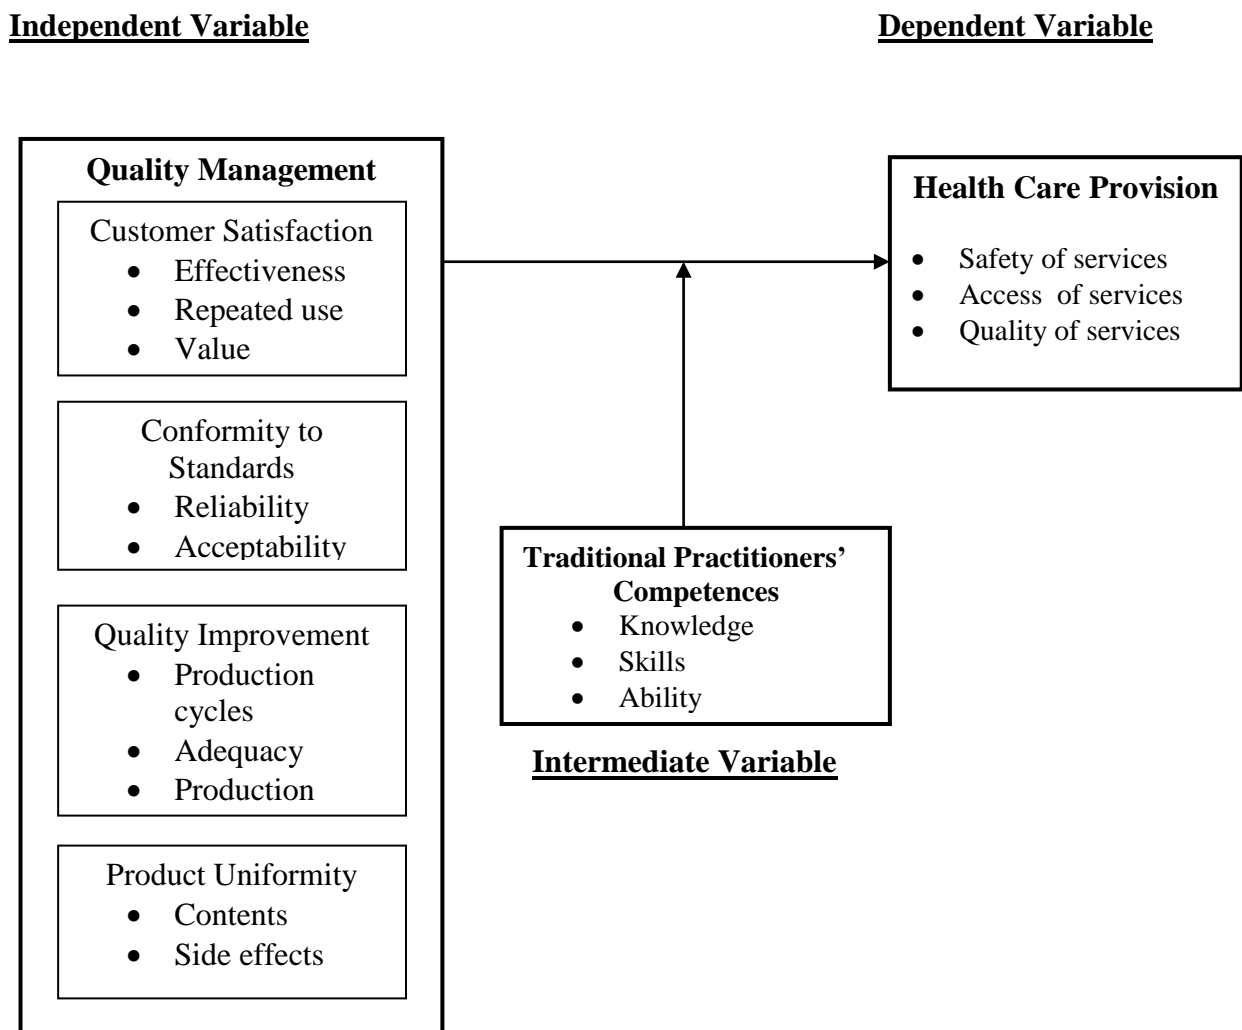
**Independent Variable**

**Dependent Variable**

**Quality Management**

Customer Satisfaction
- Effectiveness
- Repeated use
- Value

Conformity to Standards
- Reliability
- Acceptability

Quality Improvement
- Production cycles
- Adequacy
- Production

Product Uniformity
- Contents
- Side effects

**Health Care Provision**
- Safety of services
- Access of services
- Quality of services

**Traditional Practitioners' Competences**
- Knowledge
- Skills
- Ability

**Intermediate Variable**